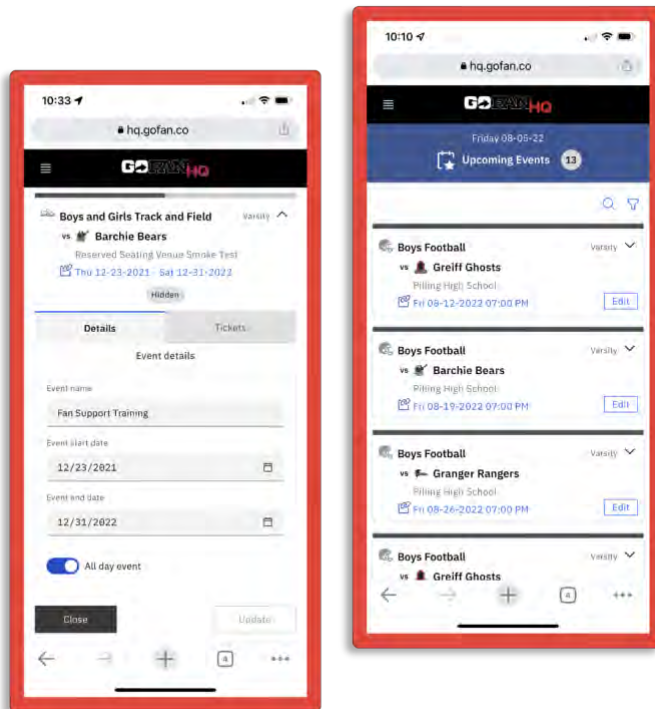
10:33

hq.gofan.co

GOFAN HQ

Boys and Girls Track and Field Varsity

vs Barchie Bears

Reserved Seating Venue Smoke Test

Thu 12-23-2021 - Sat 12-31-2022

Hidden

Details Tickets

Event details

Event name

Fan Support Training

Event start date

12/23/2021

Event end date

12/31/2022

All day event

Close Update

10:10

hq.gofan.co

GOFAN HQ

Friday 08-05-22

Upcoming Events 13

Boys Football Varsity

vs Greiff Ghosts

Pilling High School

Fri 08-12-2022 07:00 PM Edit

Boys Football Varsity

vs Barchie Bears

Pilling High School

Fri 08-19-2022 07:00 PM Edit

Boys Football Varsity

vs Granger Rangers

Pilling High School

Fri 08-26-2022 07:00 PM Edit

Boys Football Varsity

vs Greiff Ghosts